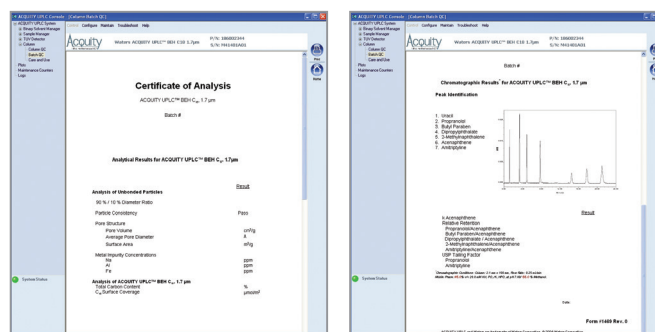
ACQUITY UPLC Console - [Column Batch QC]
Control Configure Maintain Troubleshoot Help

ACQUITY UPLC
Binary Solvent Manager
Sample Manager
TUV Detector
Column
Column QC
Batch QC
Care and Use
Plots
Maintenance Counters
Logs

Acquity
Waters ACQUITY UPLC™ BEH C18 1.7µm
P/N: 186002344
S/N: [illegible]

Print
Home

Certificate of Analysis
ACQUITY UPLC™ BEH $C_{18}$ 1.7 µm
Batch #

Analytical Results for ACQUITY UPLC™ BEH $C_{18}$ 1.7µm

Result
Analysis of Unbonded Particles
90 % / 10 % Diameter Ratio
Particle Consistency Pass
Pore Structure
Pore Volume cm³/g
Average Pore Diameter Å
Surface Area m²/g
Metal Impurity Concentrations
Na ppm
Al ppm
Fe ppm
Analysis of ACQUITY UPLC™ BEH $C_{18}$ 1.7 µm
Total Carbon Content %
$C_{18}$ Surface Coverage µmol/m²

System Status

ACQUITY UPLC Console - [Column Batch QC]
Control Configure Maintain Troubleshoot Help

ACQUITY UPLC
Binary Solvent Manager
Sample Manager
TUV Detector
Column
Column QC
Batch QC
Care and Use
Plots
Maintenance Counters
Logs

Acquity
Waters ACQUITY UPLC™ BEH C18 1.7µm
P/N: 186002344
S/N: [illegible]

Batch #

Chromatographic Results* for ACQUITY UPLC™ BEH $C_{18}$ 1.7 µm

Peak Identification
1. Uracil
2. Propranolol
3. Butyl Paraben
4. Dipropylphthalate
5. 3-Methylnaphthalene
6. Acenaphthene
7. Amitriptyline

Result
k Acenaphthene
Relative Retention
Propranolol/Acenaphthene
Butyl Paraben/Acenaphthene
Dipropylphthalate / Acenaphthene
3-Methylnaphthalene/Acenaphthene
Amitriptyline/Acenaphthene
USP Tailing Factor
Propranolol
Amitriptyline
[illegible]

Date

Form #1469 Rev. 0

System Status